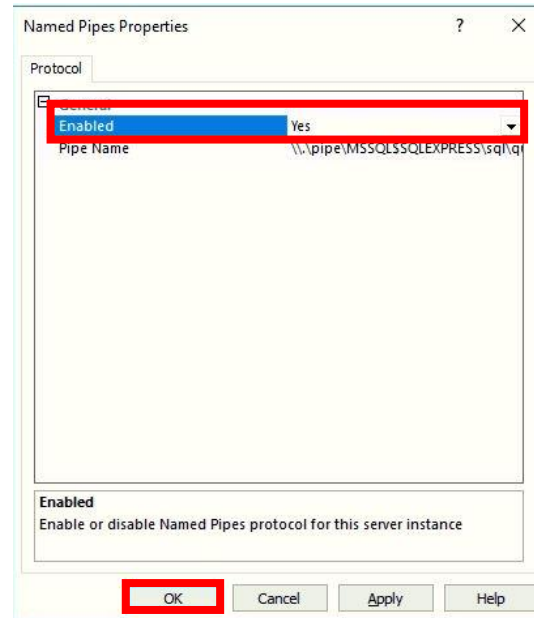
Named Pipes Properties ? ×

Protocol

General

| Enabled | Yes |
|---|---|
| Pipe Name | \\.\pipe\MSSQL$SQLEXPRESS\sql\q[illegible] |

Enabled
Enable or disable Named Pipes protocol for this server instance

OK Cancel Apply Help